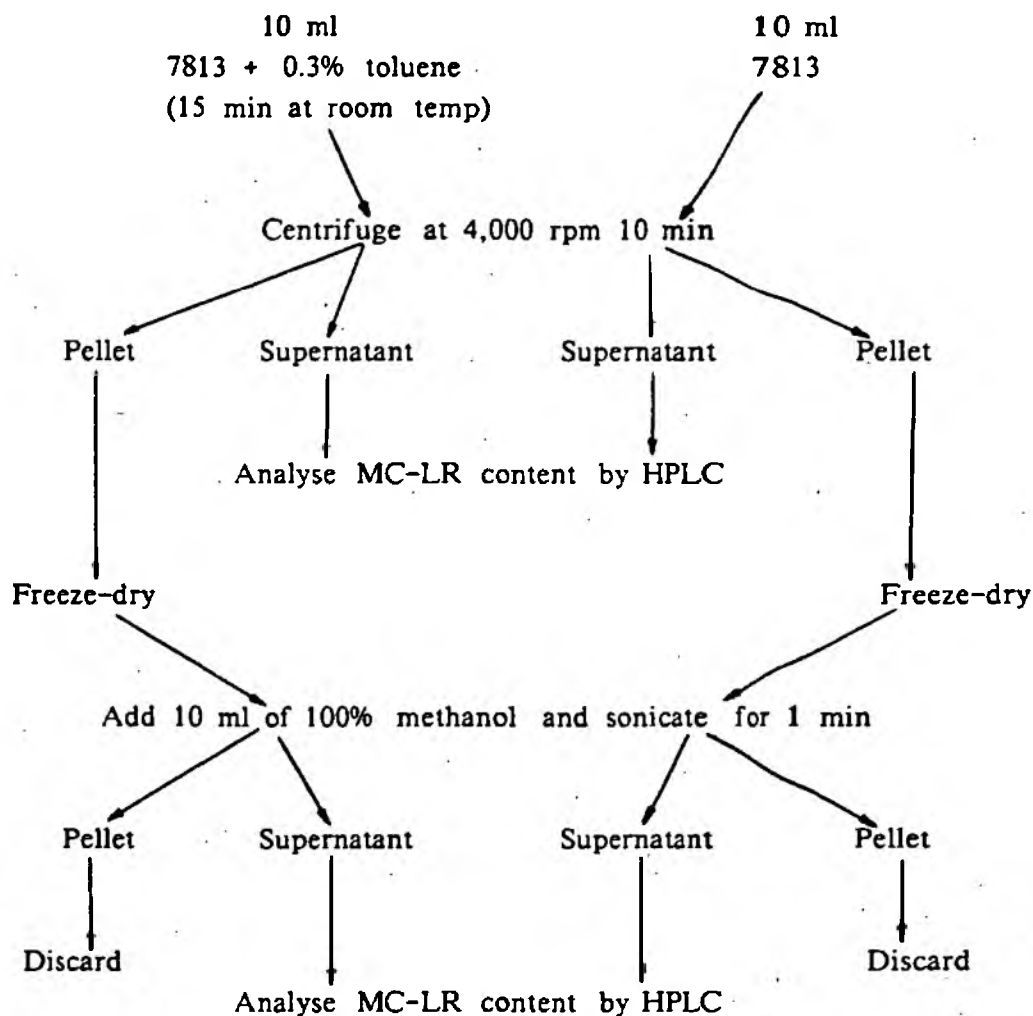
10 ml
7813 + 0.3% toluene
(15 min at room temp)

10 ml
7813

Centrifuge at 4,000 rpm 10 min

Pellet

Supernatant

Supernatant

Pellet

Analyse MC-LR content by HPLC

Freeze-dry

Freeze-dry

Add 10 ml of 100% methanol and sonicate for 1 min

Pellet

Supernatant

Supernatant

Pellet

Discard

Discard

Analyse MC-LR content by HPLC